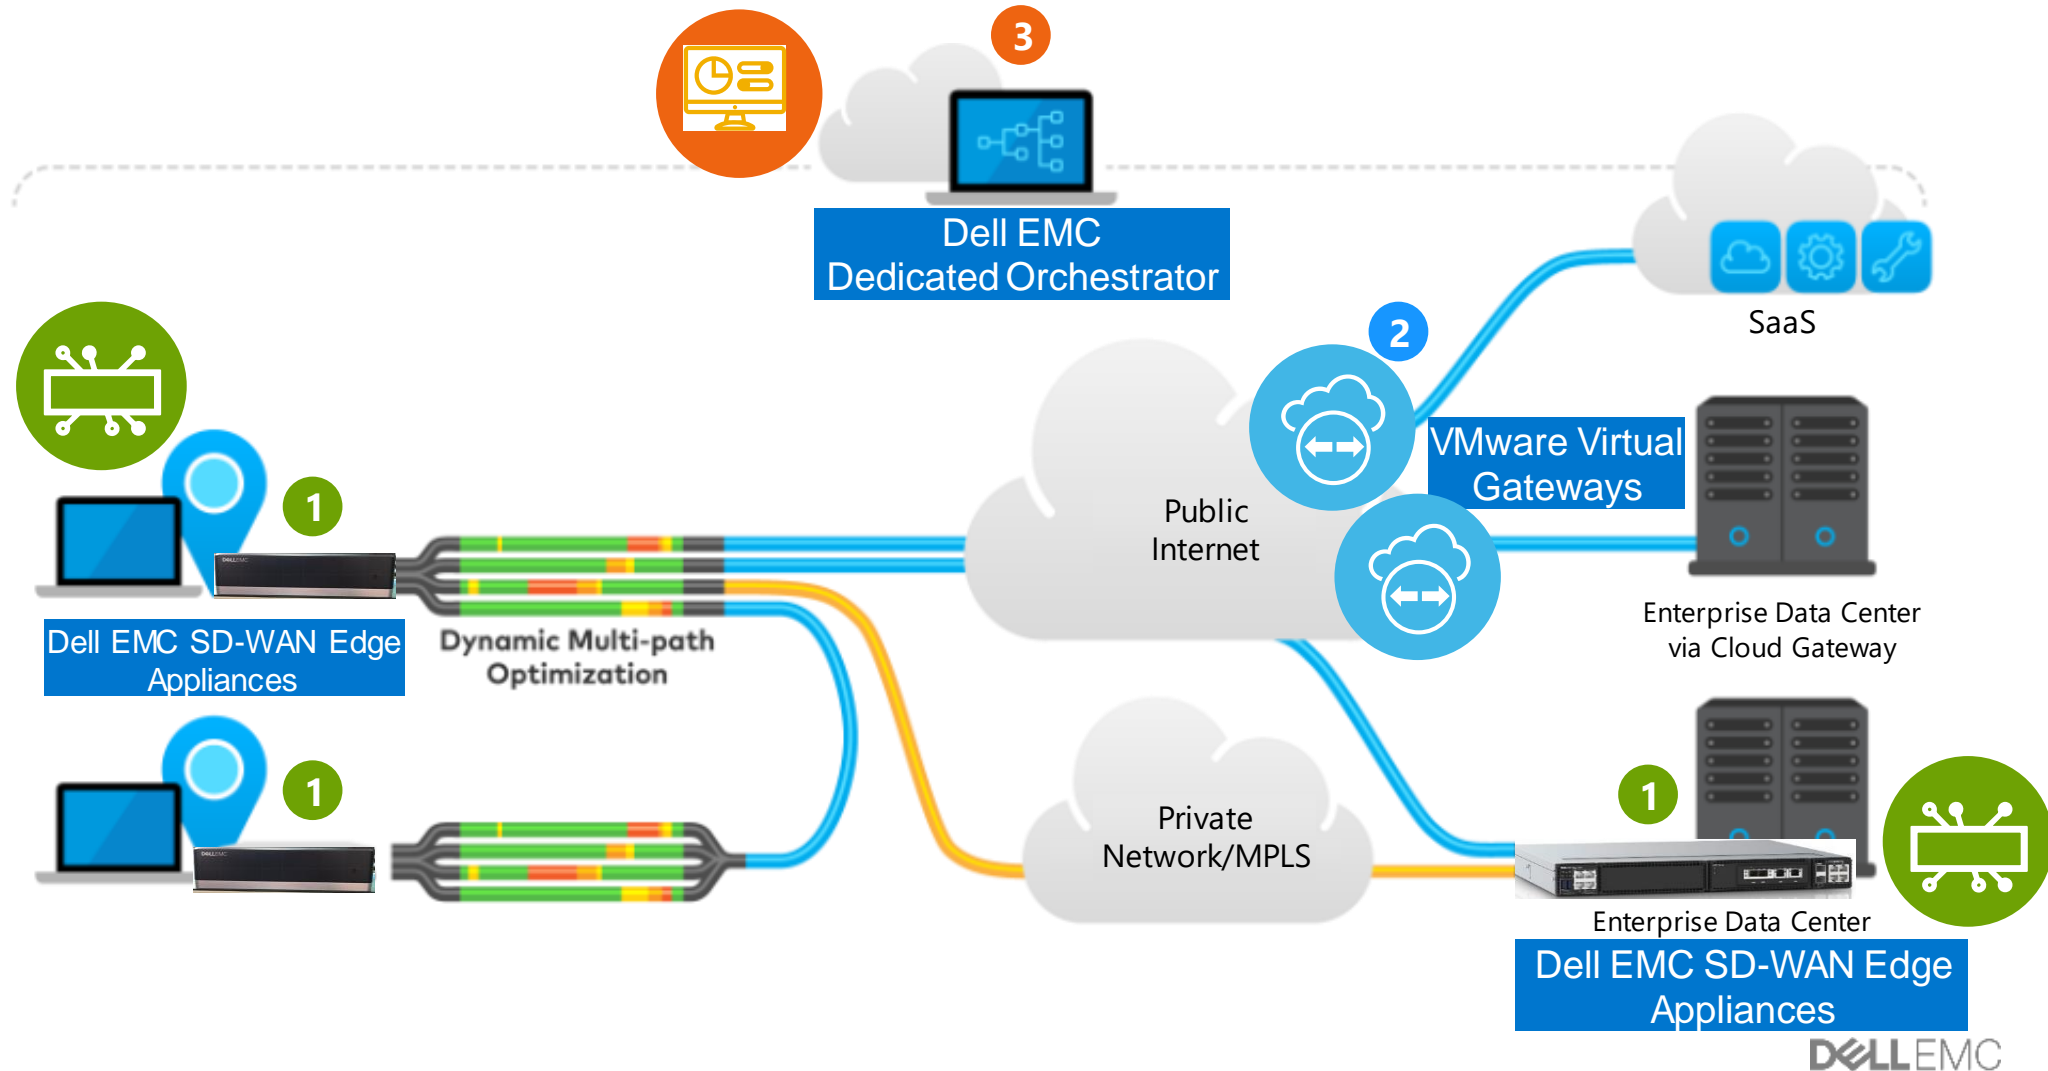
3

Dell EMC
Dedicated Orchestrator

SaaS

2

VMware Virtual
Gateways

1

Public
Internet

Enterprise Data Center
via Cloud Gateway

Dell EMC SD-WAN Edge
Appliances

Dynamic Multi-path
Optimization

1

1

Private
Network/MPLS

Enterprise Data Center

Dell EMC SD-WAN Edge
Appliances

DELLEMC